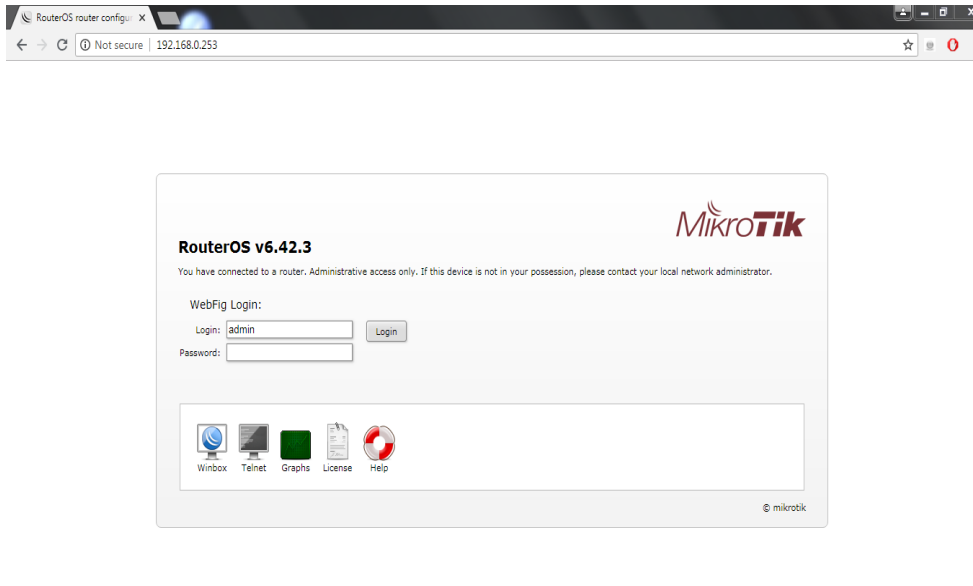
RouterOS router configur ×

Not secure | 192.168.0.253

MikroTik

RouterOS v6.42.3

You have connected to a router. Administrative access only. If this device is not in your possession, please contact your local network administrator.

WebFig Login:

Login: admin

Login

Password:

Winbox Telnet Graphs License Help

© mikrotik